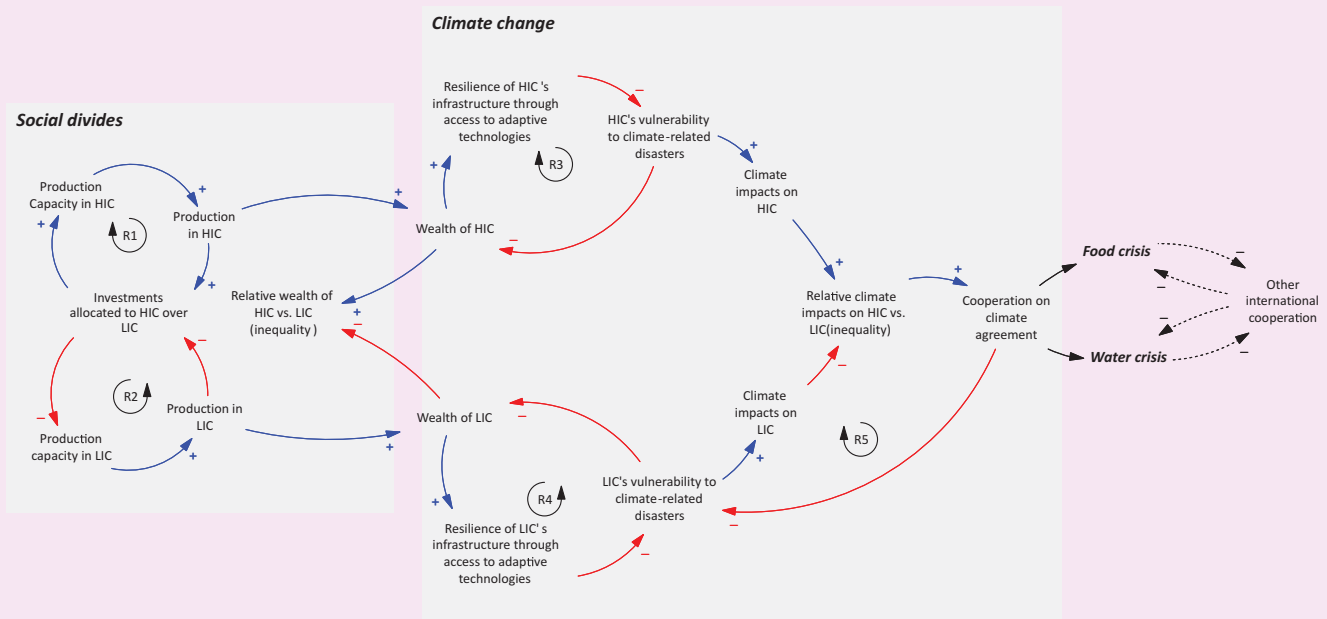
Climate change

Social divides

Resilience of HIC 's infrastructure through access to adaptive technologies

–

HIC's vulnerability to climate-related disasters

R3

+

Climate impacts on HIC

Production Capacity in HIC

+

Production in HIC

+

+

R1

Wealth of HIC

–

+

+

Investments allocated to HIC over LIC

Relative wealth of HIC vs. LIC (inequality )

+

–

Relative climate impacts on HIC vs. LIC(inequality)

+

Cooperation on climate agreement

Food crisis

–

–

Other international cooperation

–

–

Water crisis

–

–

R2

Production in LIC

Wealth of LIC

–

Climate impacts on LIC

–

R5

Production capacity in LIC

+

+

+

LIC's vulnerability to climate-related disasters

+

R4

+

Resilience of LIC' s infrastructure through access to adaptive technologies

–

–